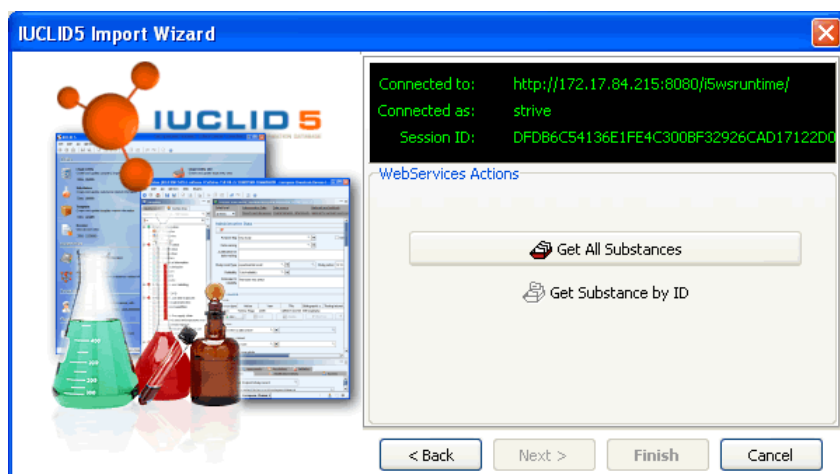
IUCLID5 Import Wizard

IUCLID 5

Connected to: http://172.17.84.215:8080/i5wsruntime/
Connected as: strive
Session ID: DFDB6C54136E1FE4C300BF32926CAD17122D0

WebServices Actions

Get All Substances

Get Substance by ID

< Back
Next >
Finish
Cancel